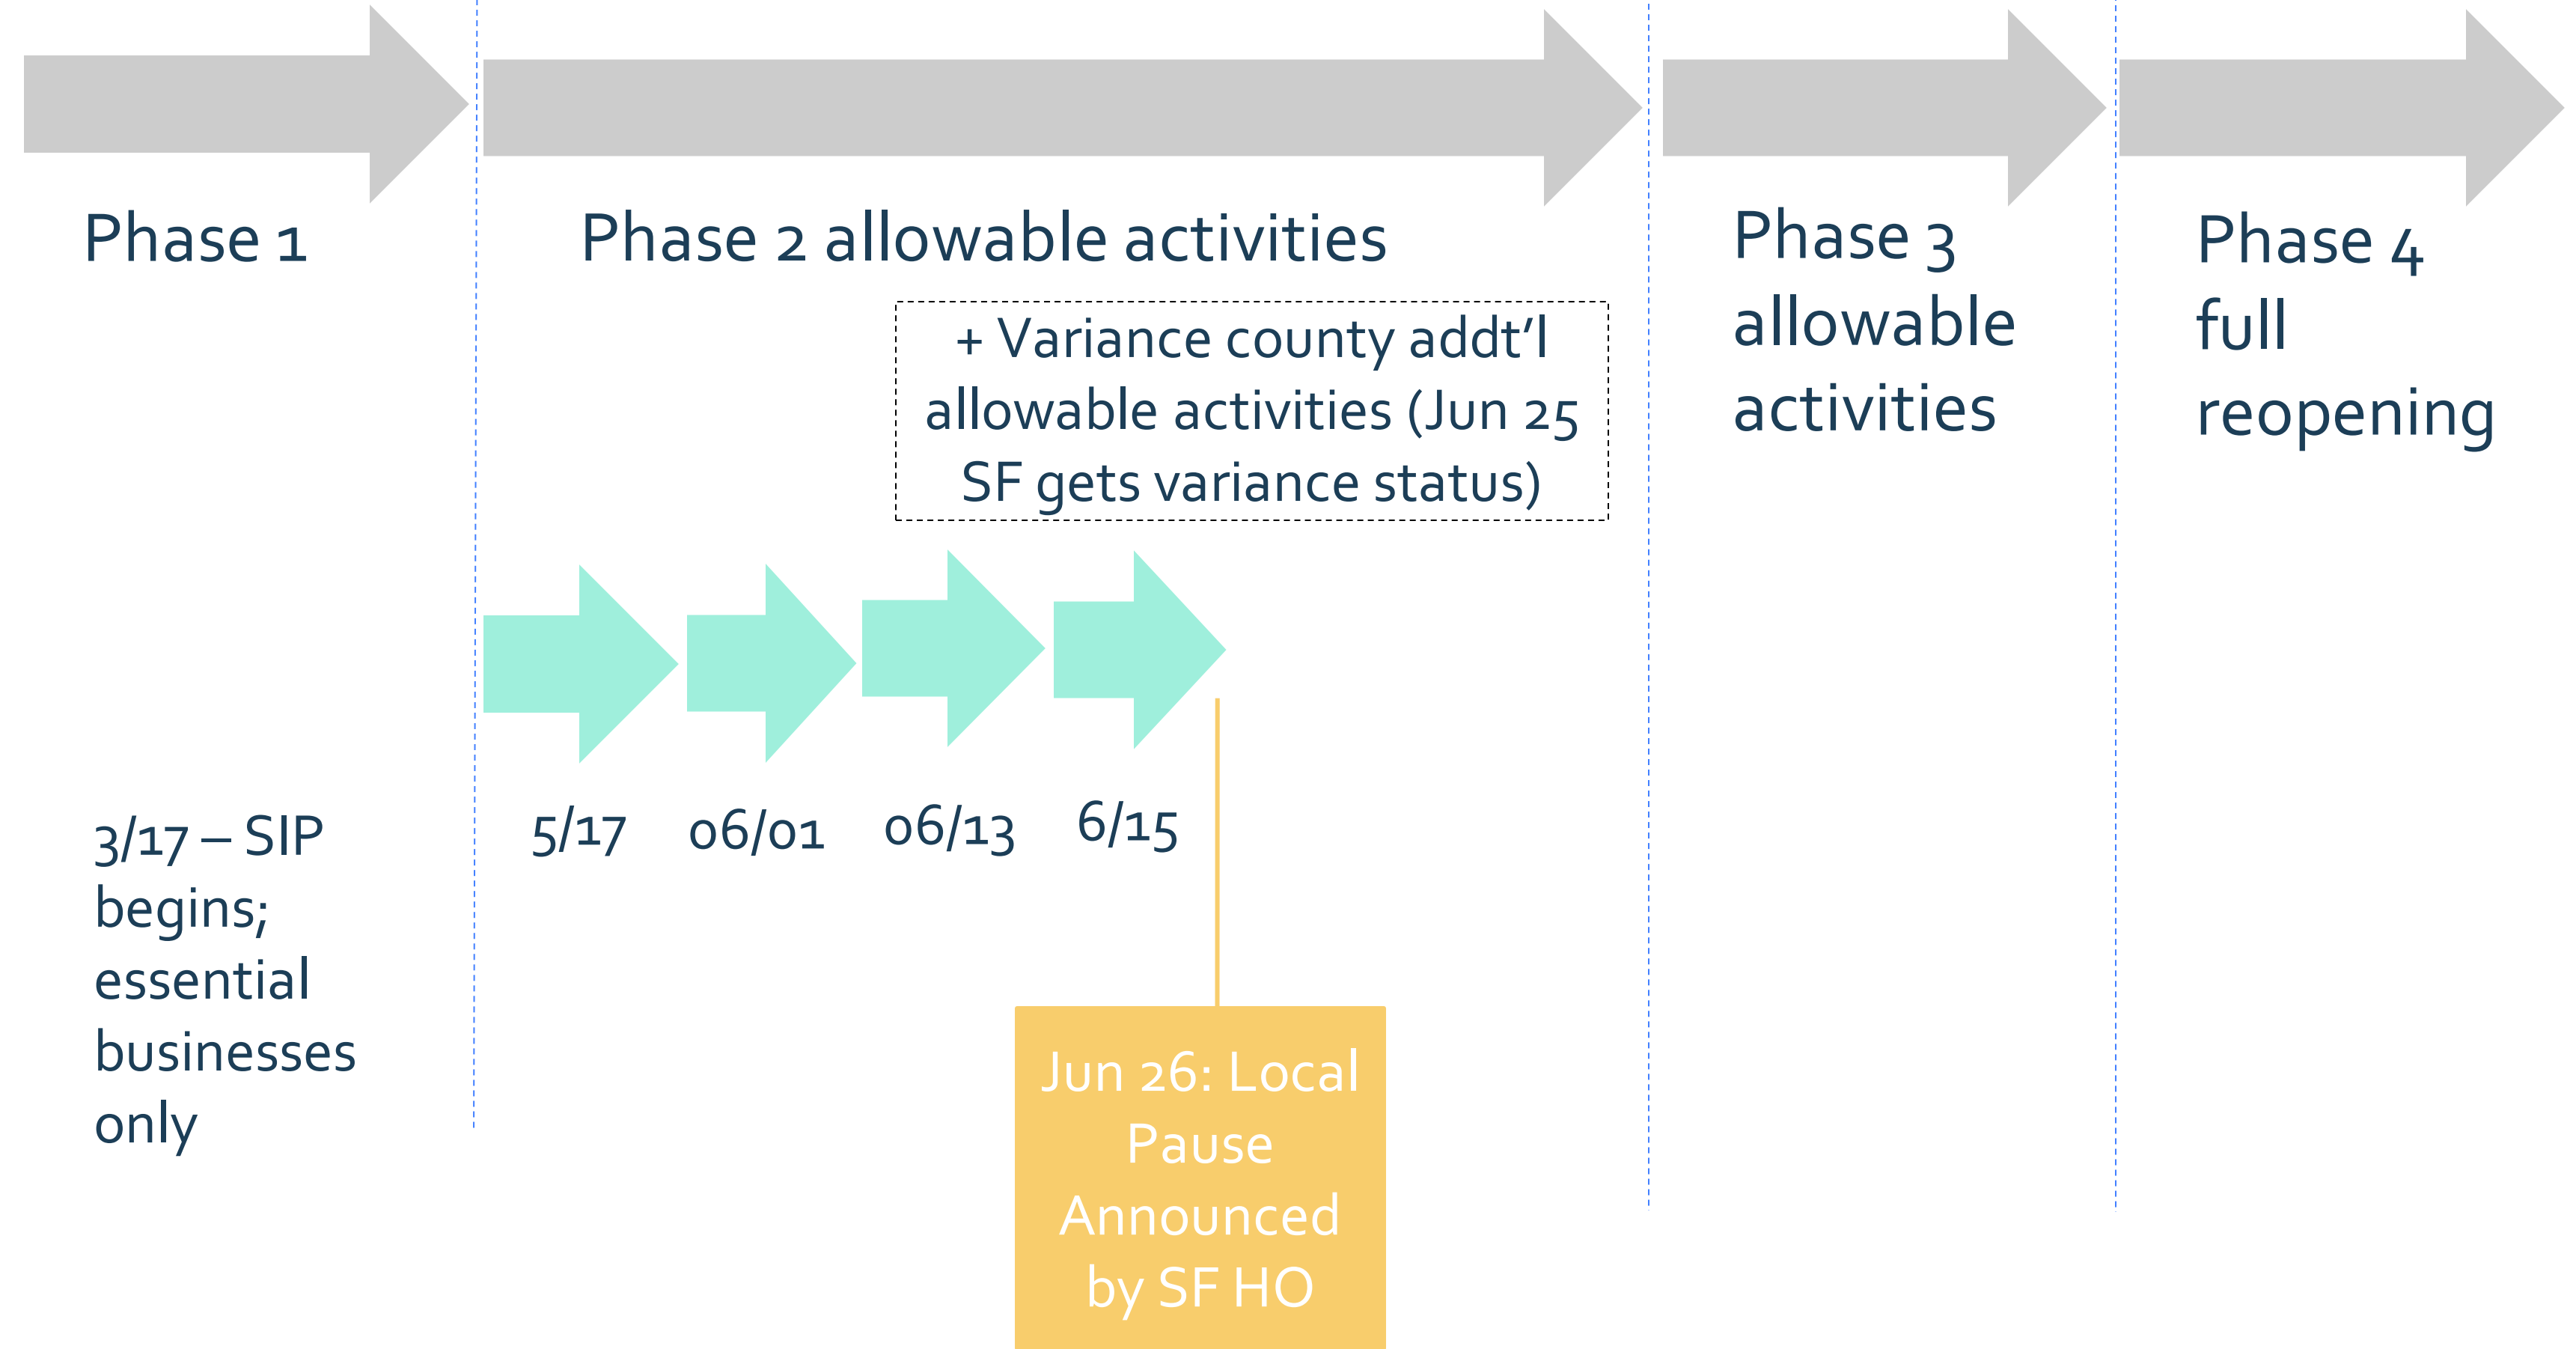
Phase 1

Phase 2 allowable activities

+ Variance county addt'l allowable activities (Jun 25 SF gets variance status)

Phase 3 allowable activities

Phase 4 full reopening

3/17 – SIP begins; essential businesses only

5/17

06/01

06/13

6/15

Jun 26: Local Pause Announced by SF HO